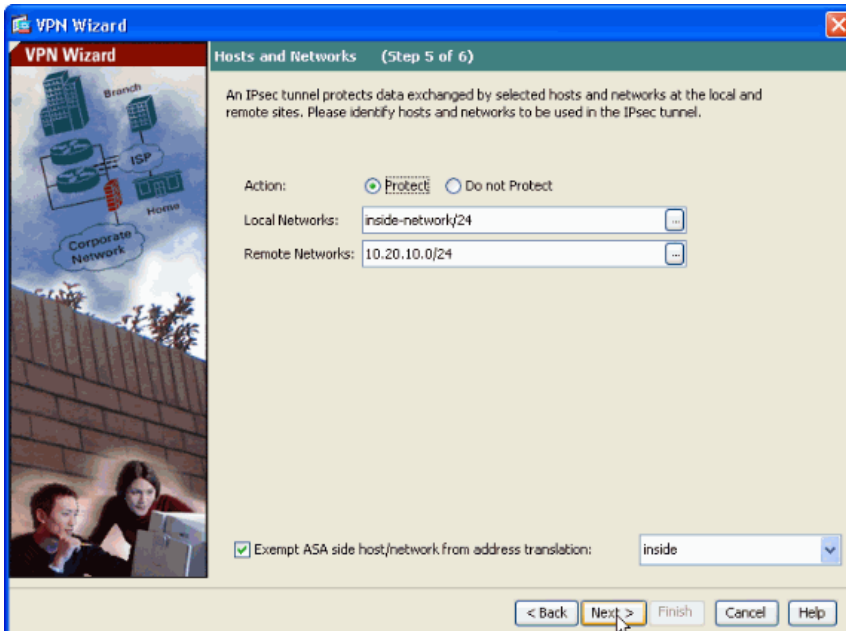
VPN Wizard

VPN Wizard

Branch

ISP

Home

Corporate Network

Hosts and Networks (Step 5 of 6)

An IPsec tunnel protects data exchanged by selected hosts and networks at the local and remote sites. Please identify hosts and networks to be used in the IPsec tunnel.

Action: Protect Do not Protect

Local Networks: inside-network/24 ...

Remote Networks: 10.20.10.0/24 ...

Exempt ASA side host/network from address translation: inside

< Back Next > Finish Cancel Help